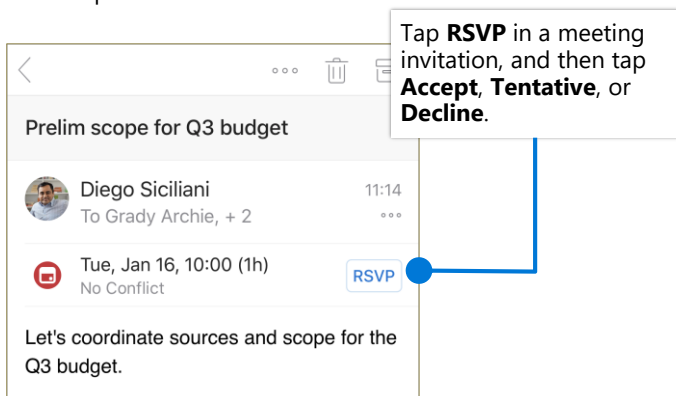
Tap **RSVP** in a meeting invitation, and then tap **Accept**, **Tentative**, or **Decline**.

Prelim scope for Q3 budget

Diego Siciliani
To Grady Archie, + 2
11:14

Tue, Jan 16, 10:00 (1h)
No Conflict
RSVP

Let's coordinate sources and scope for the Q3 budget.